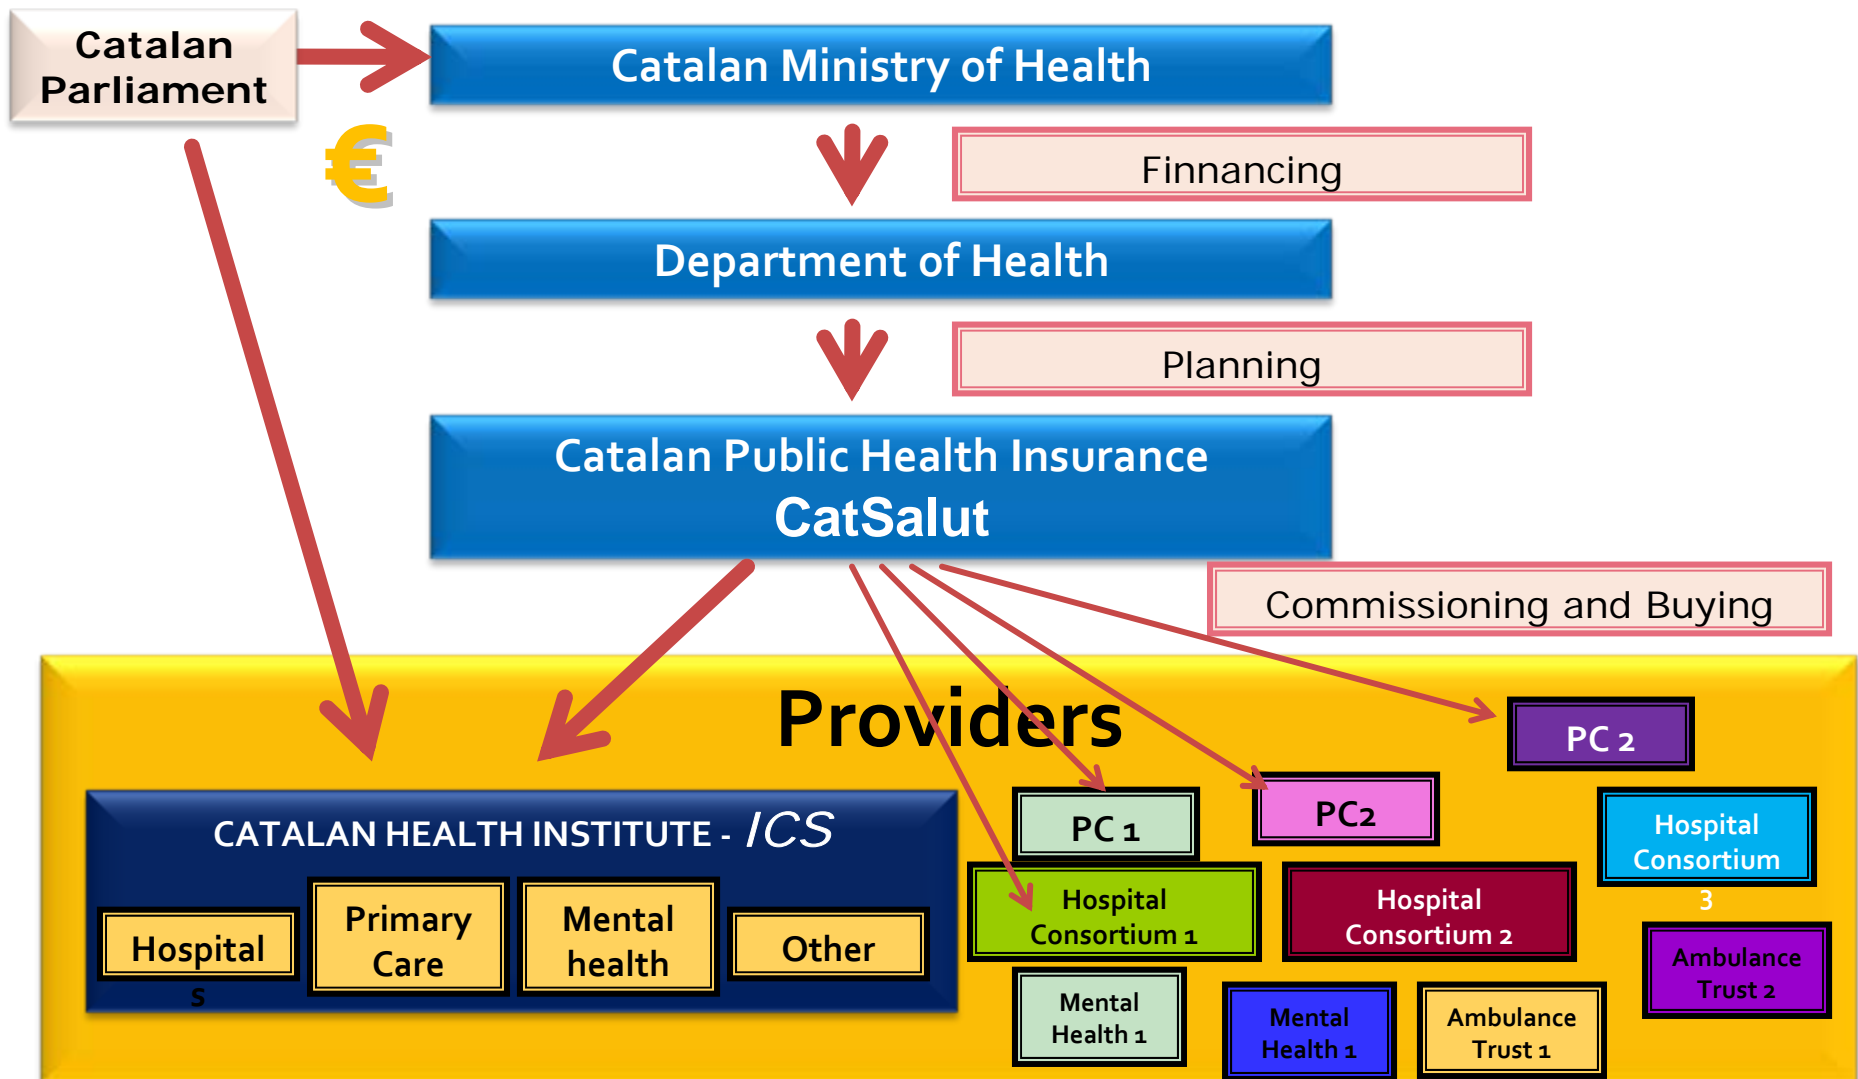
Catalan Parliament

Catalan Ministry of Health

€

Finnancing

Department of Health

Planning

Catalan Public Health Insurance
CatSalut

Commissioning and Buying

Providers

PC 2

PC 1

PC2

Hospital Consortium 3

CATALAN HEALTH INSTITUTE - ICS

Hospital s

Primary Care

Mental health

Other

Hospital Consortium 1

Hospital Consortium 2

Ambulance Trust 2

Mental Health 1

Mental Health 1

Ambulance Trust 1